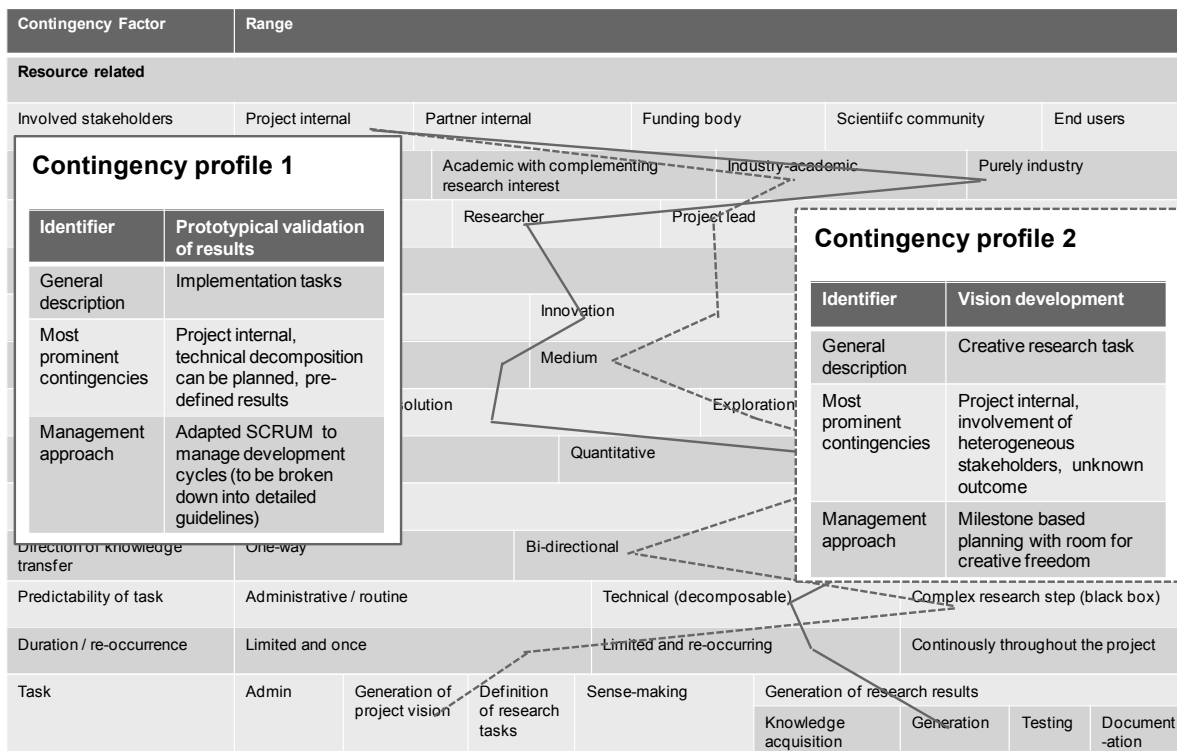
| Contingency Factor | Range |
|---|---|
| Resource related | |
| Involved stakeholders | Project internal | Partner internal | Funding body | Scientiifc community | End users |

Academic with complementing research interest | Industry-academic | Purely industry

Researcher | Project lead

Innovation

Medium

olution | Exploration

Quantitative

**Contingency profile 1**

| Identifier | Prototypical validation of results |
|---|---|
| General description | Implementation tasks |
| Most prominent contingencies | Project internal, technical decomposition can be planned, pre-defined results |
| Management approach | Adapted SCRUM to manage development cycles (to be broken down into detailed guidelines) |

**Contingency profile 2**

| Identifier | Vision development |
|---|---|
| General description | Creative research task |
| Most prominent contingencies | Project internal, involvement of heterogeneous stakeholders, unknown outcome |
| Management approach | Milestone based planning with room for creative freedom |

| Direction of knowledge transfer | One-way | Bi-directional |
|---|---|---|
| Predictability of task | Administrative / routine | Technical (decomposable) | Complex research step (black box) |
| Duration / re-occurrence | Limited and once | Limited and re-occurring | Continously throughout the project |
| Task | Admin | Generation of project vision | Definition of research tasks | Sense-making | Generation of research results: Knowledge acquisition | Generation | Testing | Document-ation |